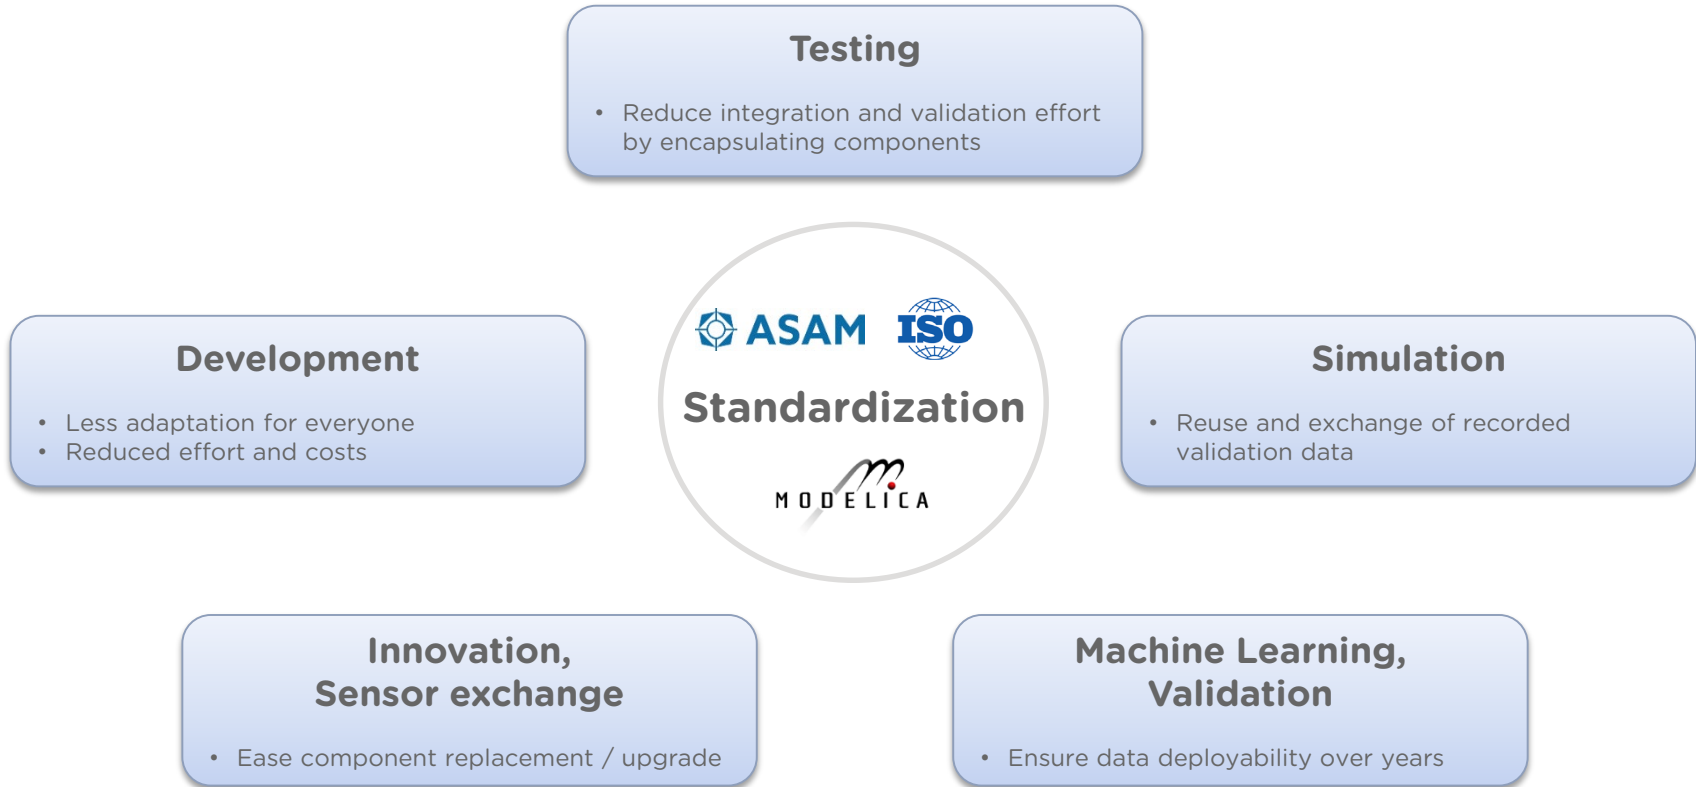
Testing

• Reduce integration and validation effort by encapsulating components

Development

• Less adaptation for everyone
• Reduced effort and costs

ASAM ISO

Standardization

MODELICA

Simulation

• Reuse and exchange of recorded validation data

Innovation,
Sensor exchange

• Ease component replacement / upgrade

Machine Learning,
Validation

• Ensure data deployability over years